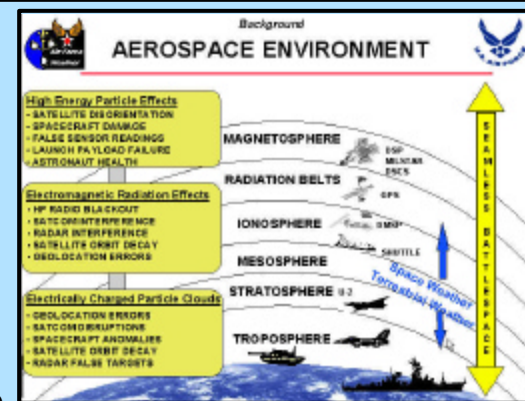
Background
AEROSPACE ENVIRONMENT

Air Force Weather

High Energy Particle Effects
- SATELLITE DISORIENTATION
- SPACECRAFT DAMAGE
- FALSE SENSOR READINGS
- LAUNCH PAYLOAD FAILURE
- ASTRONAUT HEALTH

Electromagnetic Radiation Effects
- HF RADIO BLACKOUT
- SATCOM INTERFERENCE
- RADAR INTERFERENCE
- SATELLITE ORBIT DECAY
- GEOLOCATION ERRORS

Electrically Charged Particle Clouds
- GEOLOCATION ERRORS
- SATCOM DISRUPTIONS
- SPACECRAFT ANOMALIES
- SATELLITE ORBIT DECAY
- RADAR FALSE TARGETS

MAGNETOSPHERE
DSP
MILSTAR
DSCS
RADIATION BELTS
GPS
IONOSPHERE
DMSP
SHUTTLE
MESOSPHERE
STRATOSPHERE
U-2
TROPOSPHERE

Space Weather
Terrestrial Weather

SEAMLESS BATTLESPACE